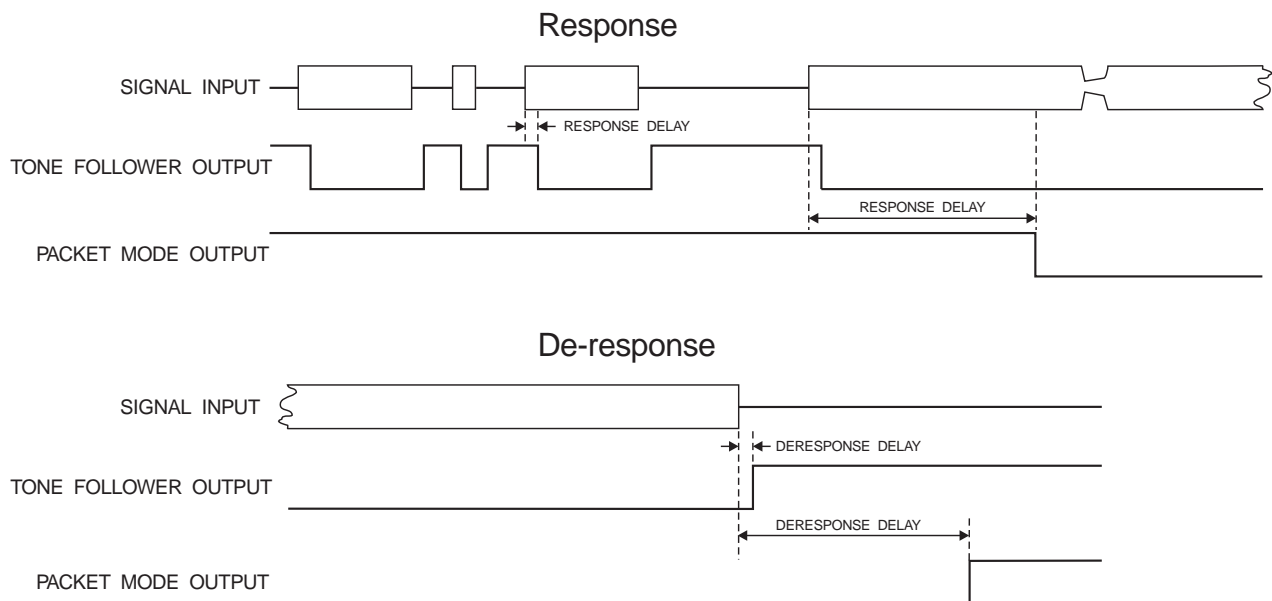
Response

SIGNAL INPUT

RESPONSE DELAY

TONE FOLLOWER OUTPUT

RESPONSE DELAY

PACKET MODE OUTPUT

De-response

SIGNAL INPUT

DERESPONSE DELAY

TONE FOLLOWER OUTPUT

DERESPONSE DELAY

PACKET MODE OUTPUT